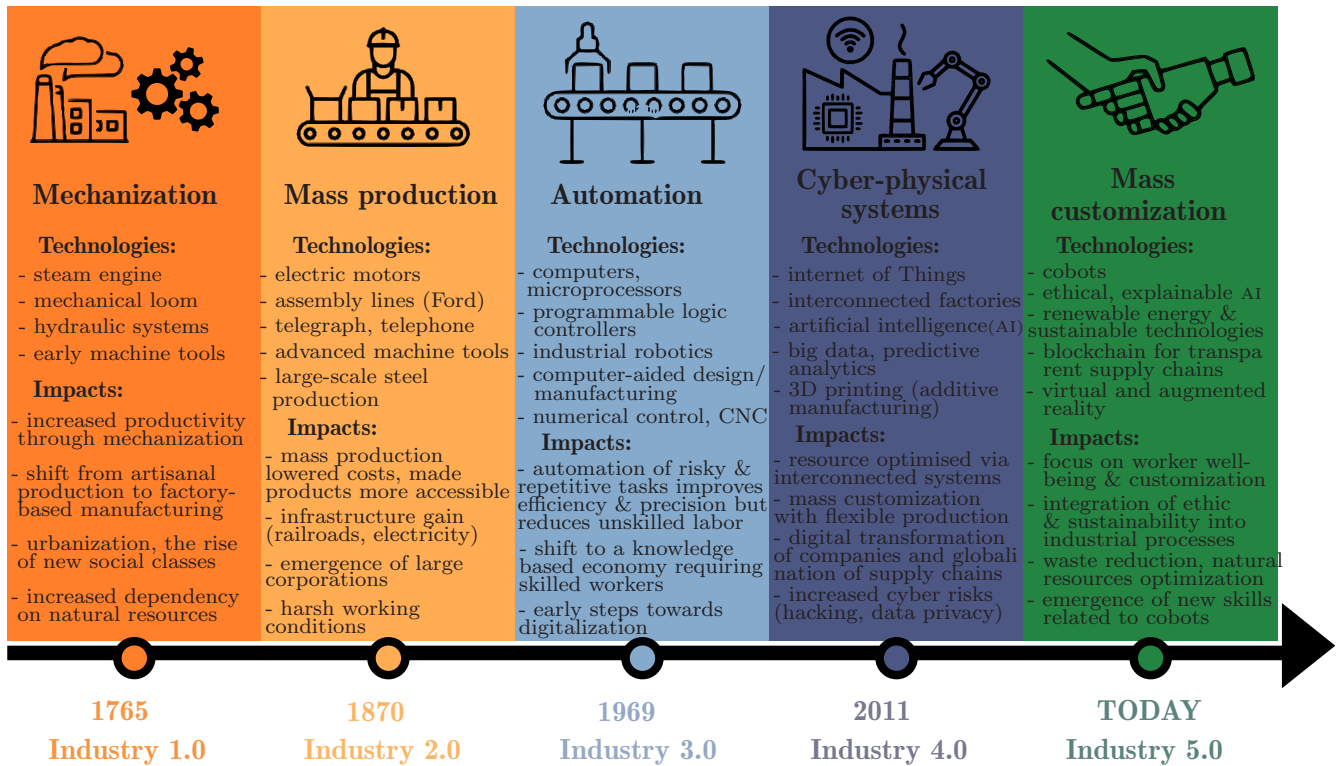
Mechanization

Technologies:
- steam engine
- mechanical loom
- hydraulic systems
- early machine tools

Impacts:
- increased productivity through mechanization
- shift from artisanal production to factory-based manufacturing
- urbanization, the rise of new social classes
- increased dependency on natural resources

Mass production

Technologies:
- electric motors
- assembly lines (Ford)
- telegraph, telephone
- advanced machine tools
- large-scale steel production

Impacts:
- mass production lowered costs, made products more accessible
- infrastructure gain (railroads, electricity)
- emergence of large corporations
- harsh working conditions

Automation

Technologies:
- computers, microprocessors
- programmable logic controllers
- industrial robotics
- computer-aided design/ manufacturing
- numerical control, CNC

Impacts:
- automation of risky & repetitive tasks improves efficiency & precision but reduces unskilled labor
- shift to a knowledge based economy requiring skilled workers
- early steps towards digitalization

Cyber-physical systems

Technologies:
- internet of Things
- interconnected factories
- artificial intelligence(AI)
- big data, predictive analytics
- 3D printing (additive manufacturing)

Impacts:
- resource optimised via interconnected systems
- mass customization with flexible production
- digital transformation of companies and globali nation of supply chains
- increased cyber risks (hacking, data privacy)

Mass customization

Technologies:
- cobots
- ethical, explainable AI
- renewable energy & sustainable technologies
- blockchain for transpa rent supply chains
- virtual and augmented reality

Impacts:
- focus on worker well-being & customization
- integration of ethic & sustainability into industrial processes
- waste reduction, natural resources optimization
- emergence of new skills related to cobots

1765
Industry 1.0

1870
Industry 2.0

1969
Industry 3.0

2011
Industry 4.0

TODAY
Industry 5.0